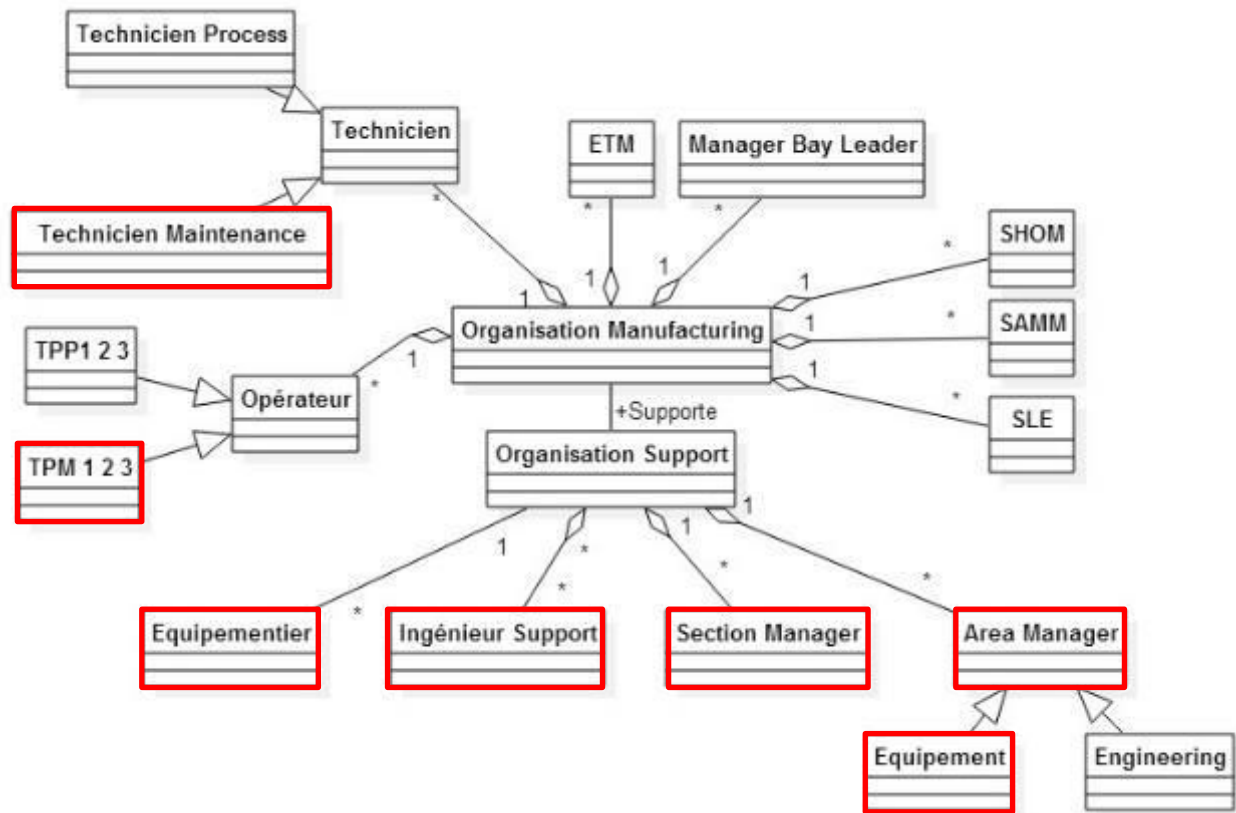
Technicien Process

Technicien

Technicien Maintenance

ETM

Manager Bay Leader

*

*

*

1

1

1

SHOM

SAMM

SLE

*

*

*

1

1

1

Organisation Manufacturing

TPP1 2 3

Opérateur

TPM 1 2 3

*

1

+Supporte

Organisation Support

1

*

*

1

*

1

*

*

Equipementier

Ingénieur Support

Section Manager

Area Manager

Equipement

Engineering